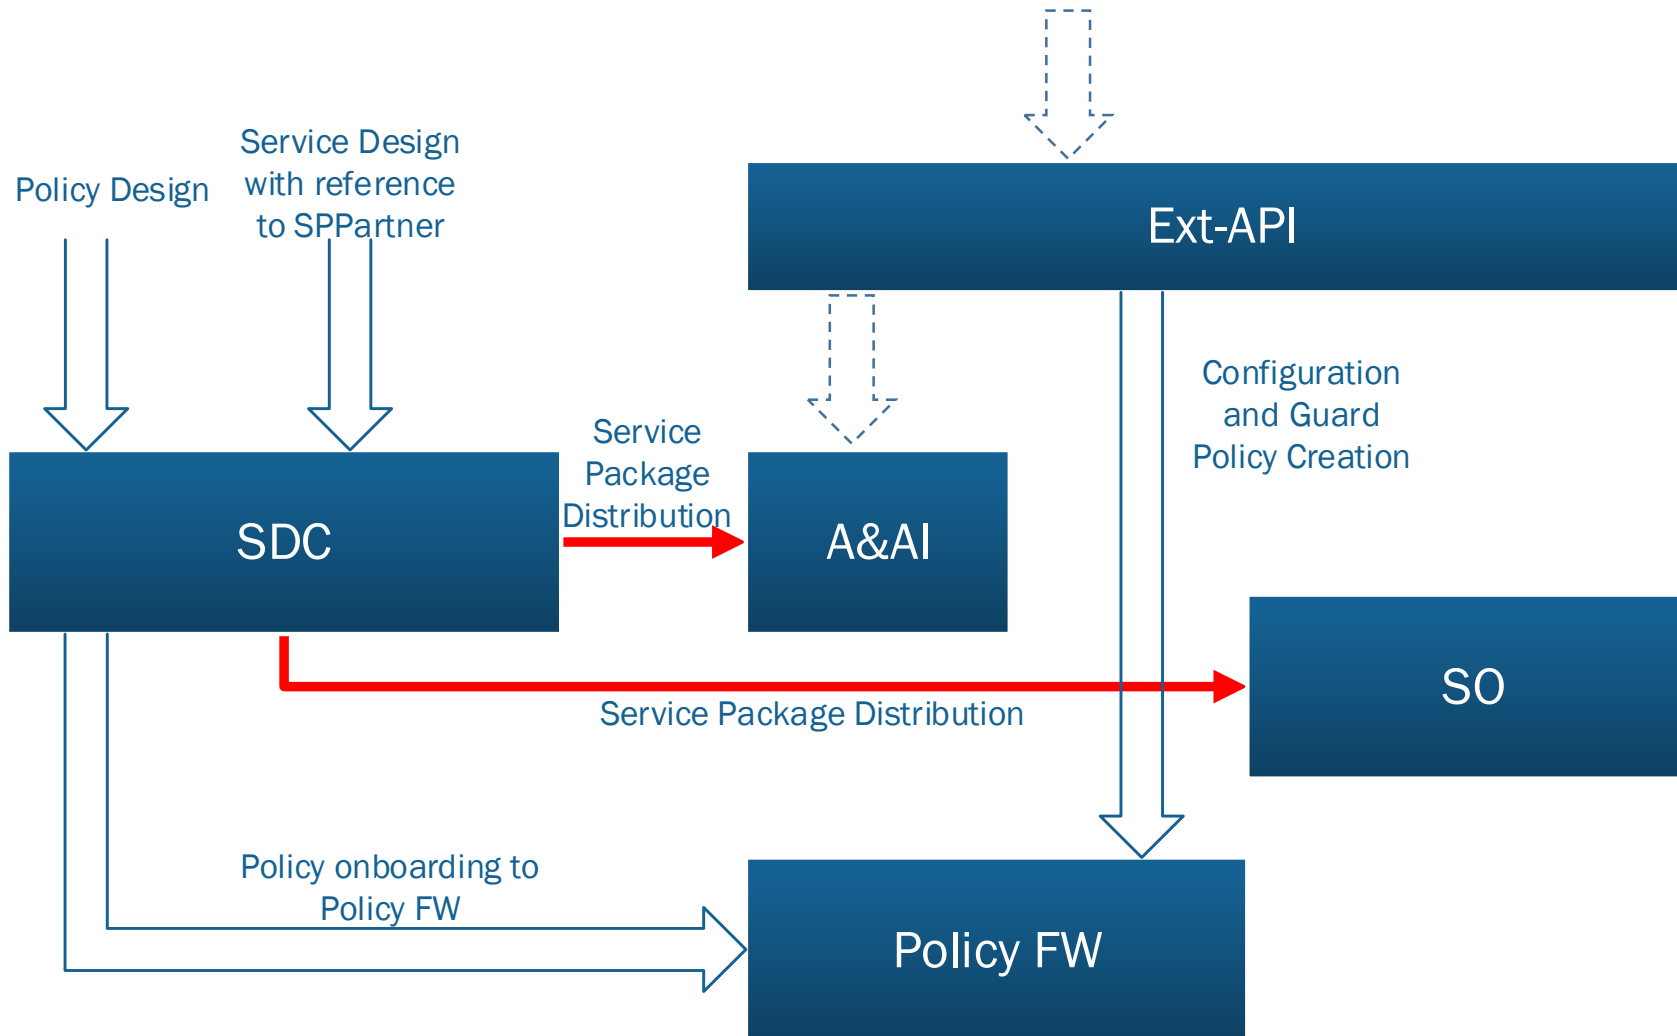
Policy Design

Service Design with reference to SPPartner

Ext-API

Configuration and Guard Policy Creation

SDC

Service Package Distribution

A&AI

SO

Service Package Distribution

Policy onboarding to Policy FW

Policy FW